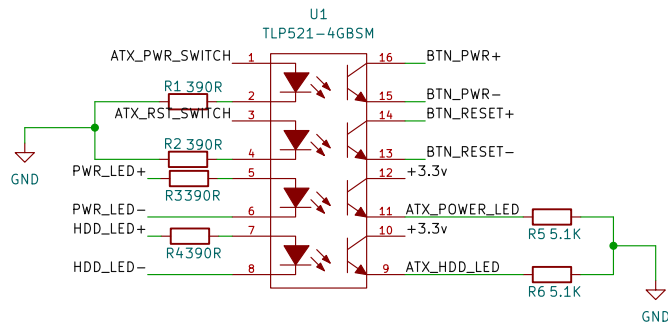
U1
TLP521-4GBSM

ATX_PWR_SWITCH 1
R1 390R
2
ATX_RST_SWITCH 3
R2 390R
4
GND
PWR_LED+ 5
R3390R
PWR_LED- 6
HDD_LED+ 7
R4390R
HDD_LED- 8

16 BTN_PWR+
15 BTN_PWR-
14 BTN_RESET+
13 BTN_RESET-
12 +3.3v
11 ATX_POWER_LED
R5 5.1K
10 +3.3v
9 ATX_HDD_LED
R6 5.1K
GND